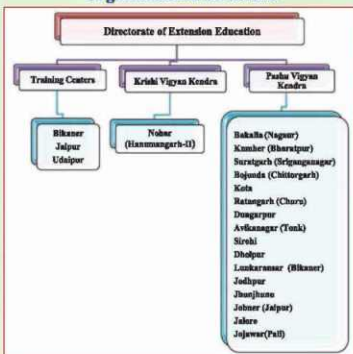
Directorate of Extension Education

Training Centers

Bikaner
Jaipur
Udaipur

Krishi Vigyan Kendra

Nohar (Hanumangarh-II)

Pashu Vigyan Kendra

Bakalia (Nagaur)
Kumher (Bharatpur)
Suratgarh (Sriganganagar)
Bojunda (Chittorgarh)
Kota
Ratangarh (Churu)
Dungarpur
Avikanagar (Tonk)
Sirohi
Dholpur
Lunkaransar (Bikaner)
Jodhpur
Jhunjhunu
Jobner (Jaipur)
Jalore
Jojawar(Pali)